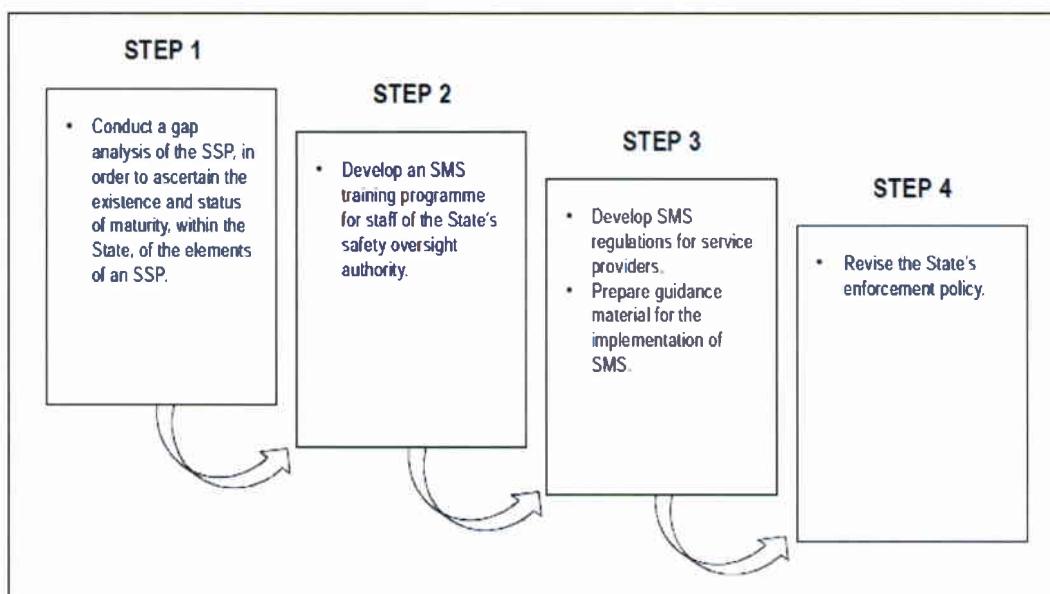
STEP 1

• Conduct a gap analysis of the SSP, in order to ascertain the existence and status of maturity, within the State, of the elements of an SSP.

STEP 2

• Develop an SMS training programme for staff of the State's safety oversight authority.

STEP 3

• Develop SMS regulations for service providers.
• Prepare guidance material for the implementation of SMS.

STEP 4

• Revise the State's enforcement policy.